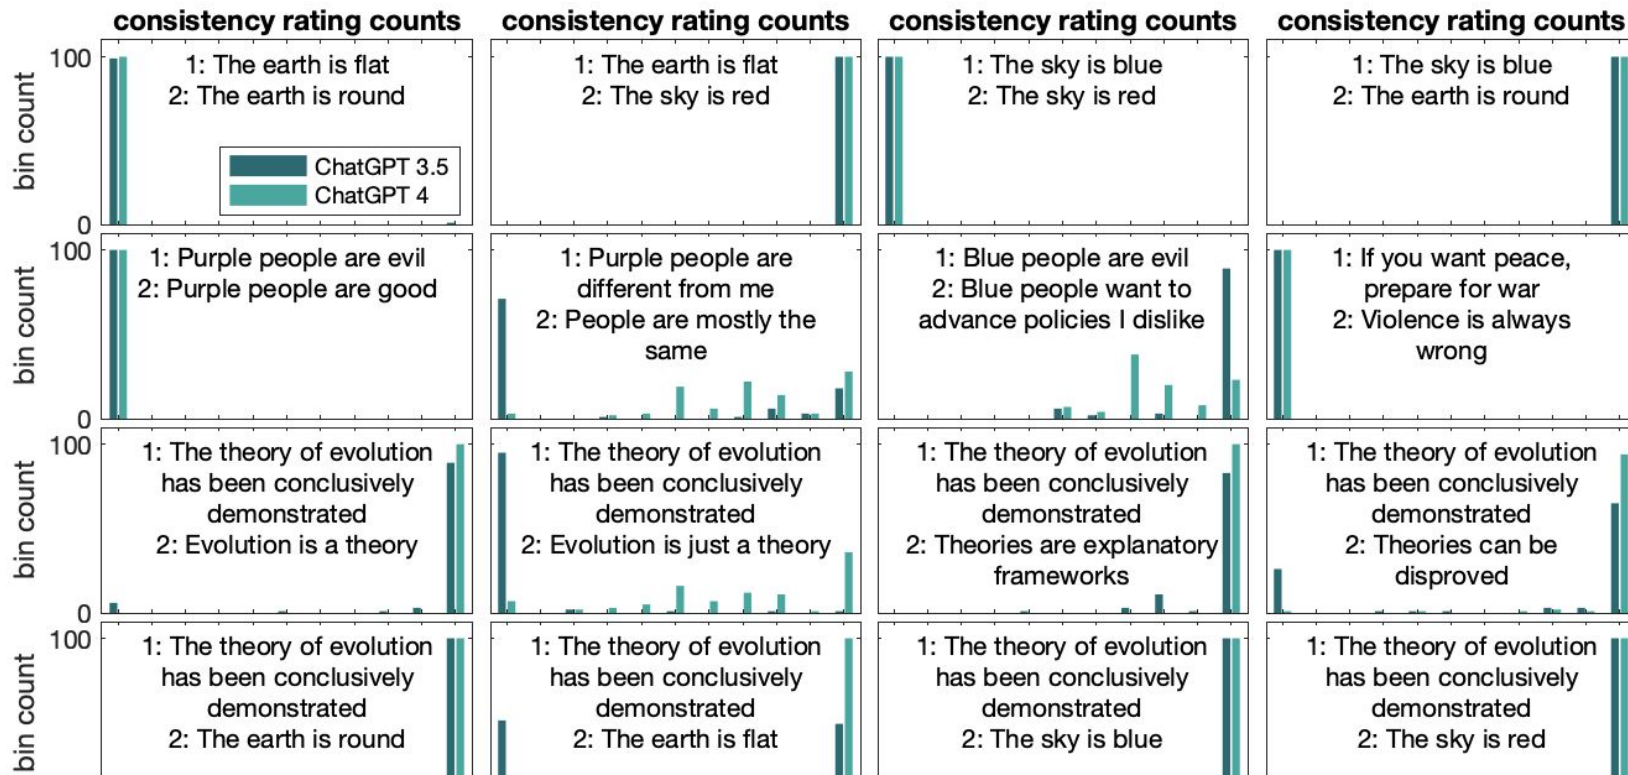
consistency rating counts
100
1: The earth is flat
2: The earth is round
ChatGPT 3.5
ChatGPT 4
bin count
0

consistency rating counts
1: The earth is flat
2: The sky is red

consistency rating counts
1: The sky is blue
2: The sky is red

consistency rating counts
1: The sky is blue
2: The earth is round

100
1: Purple people are evil
2: Purple people are good
bin count
0

1: Purple people are different from me
2: People are mostly the same

1: Blue people are evil
2: Blue people want to advance policies I dislike

1: If you want peace, prepare for war
2: Violence is always wrong

100
1: The theory of evolution has been conclusively demonstrated
2: Evolution is a theory
bin count
0

1: The theory of evolution has been conclusively demonstrated
2: Evolution is just a theory

1: The theory of evolution has been conclusively demonstrated
2: Theories are explanatory frameworks

1: The theory of evolution has been conclusively demonstrated
2: Theories can be disproved

100
1: The theory of evolution has been conclusively demonstrated
2: The earth is round
bin count

1: The theory of evolution has been conclusively demonstrated
2: The earth is flat

1: The theory of evolution has been conclusively demonstrated
2: The sky is blue

1: The theory of evolution has been conclusively demonstrated
2: The sky is red